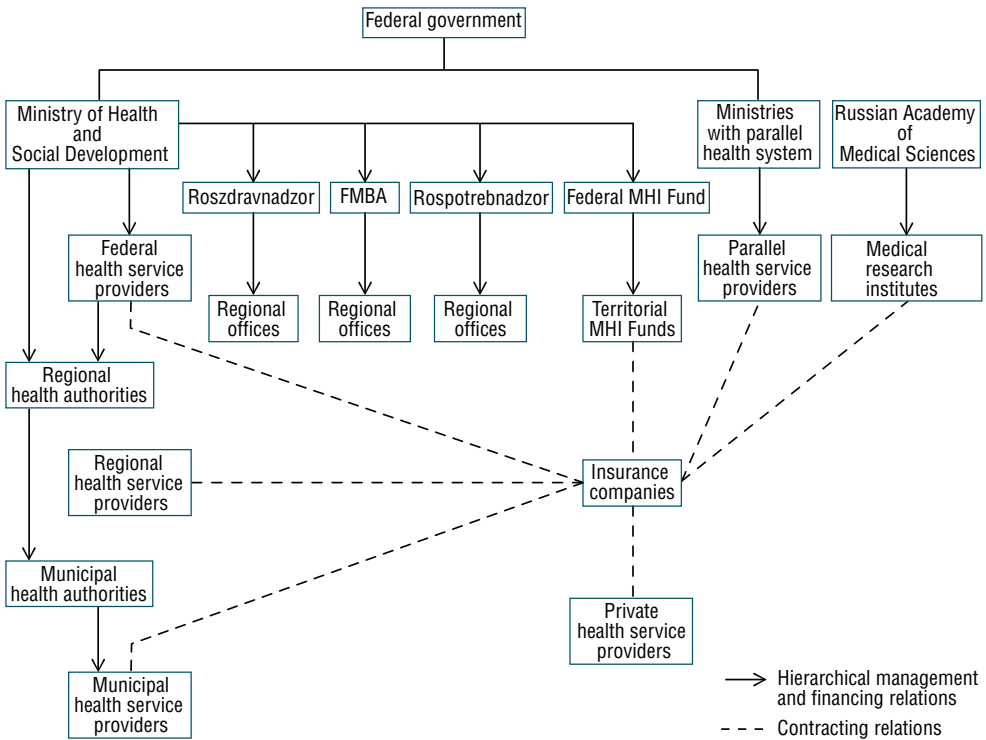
Federal government

Ministry of Health and Social Development

Roszdravnadzor

FMBA

Rospotrebnadzor

Federal MHI Fund

Ministries with parallel health system

Russian Academy of Medical Sciences

Federal health service providers

Regional offices

Regional offices

Regional offices

Territorial MHI Funds

Parallel health service providers

Medical research institutes

Regional health authorities

Regional health service providers

Insurance companies

Municipal health authorities

Private health service providers

Municipal health service providers

Hierarchical management and financing relations

Contracting relations